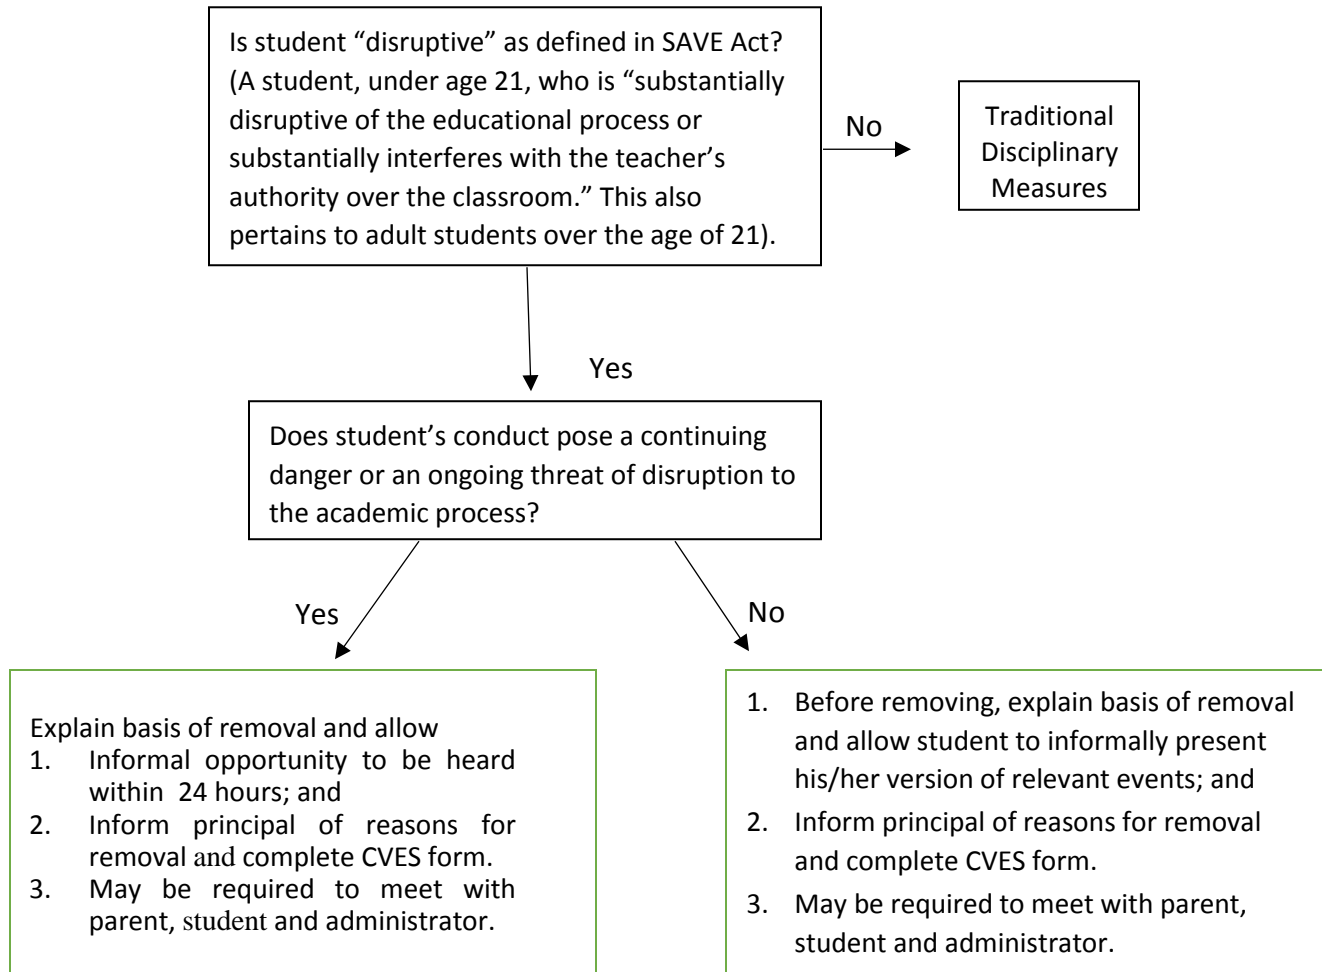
Is student “disruptive” as defined in SAVE Act? (A student, under age 21, who is “substantially disruptive of the educational process or substantially interferes with the teacher’s authority over the classroom.” This also pertains to adult students over the age of 21).

No

Traditional Disciplinary Measures

Yes

Does student’s conduct pose a continuing danger or an ongoing threat of disruption to the academic process?

Yes

No

Explain basis of removal and allow
1. Informal opportunity to be heard within 24 hours; and
2. Inform principal of reasons for removal and complete CVES form.
3. May be required to meet with parent, student and administrator.

1. Before removing, explain basis of removal and allow student to informally present his/her version of relevant events; and
2. Inform principal of reasons for removal and complete CVES form.
3. May be required to meet with parent, student and administrator.